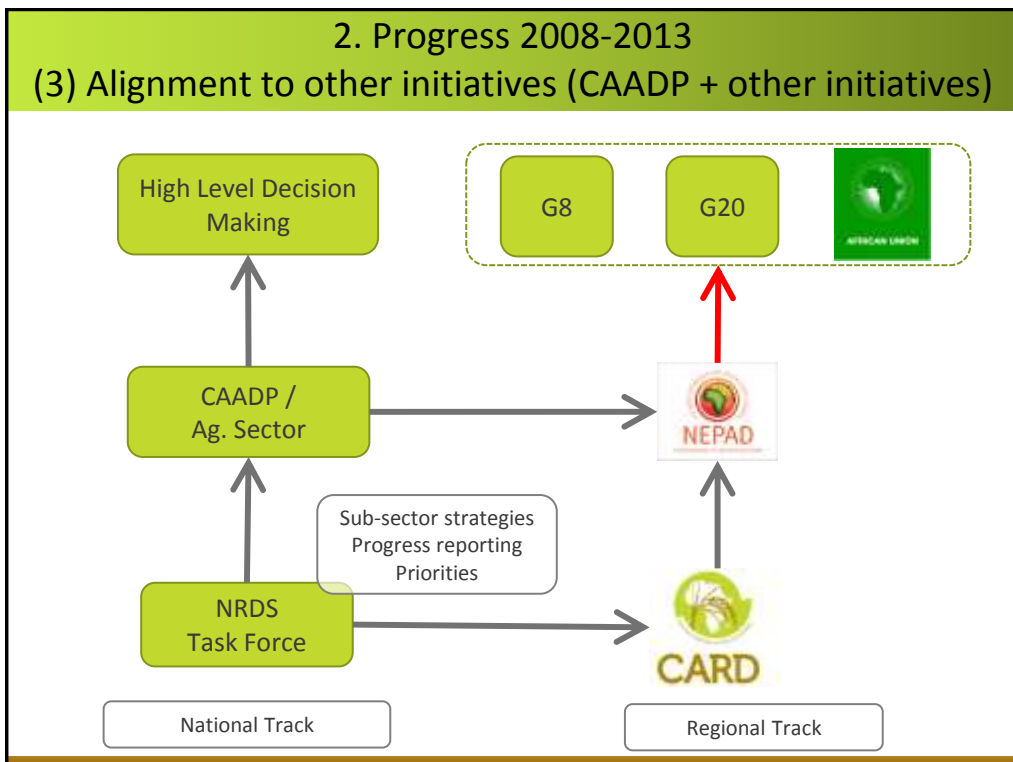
2. Progress 2008-2013
(3) Alignment to other initiatives (CAADP + other initiatives)

High Level Decision Making

G8

G20

AFRICAN UNION

CAADP / Ag. Sector

NEPAD

Sub-sector strategies
Progress reporting
Priorities

NRDS Task Force

CARD

National Track

Regional Track